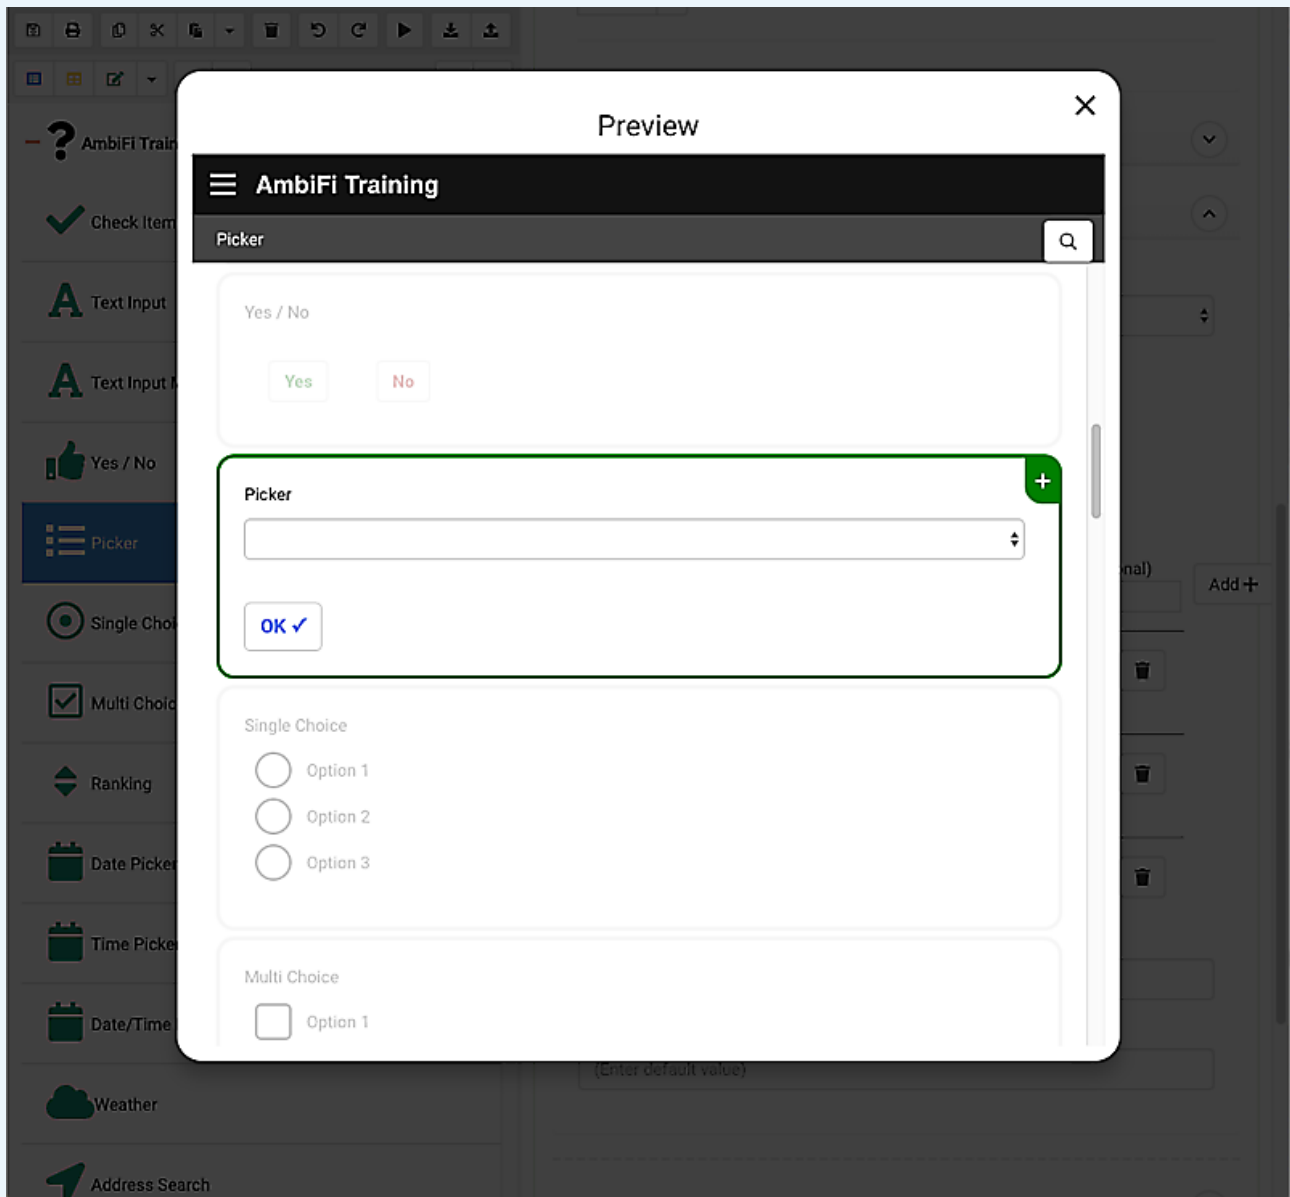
AmbiFi Train
Check Item
Text Input
Text Input
Yes / No
Picker
Single Choi
Multi Choic
Ranking
Date Picker
Time Picke
Date/Time
Weather
Address Search

Preview

AmbiFi Training

Picker

Yes / No

Yes

No

Picker

OK ✓

Single Choice

Option 1

Option 2

Option 3

Multi Choice

Option 1

nal)

Add +

(Enter default value)